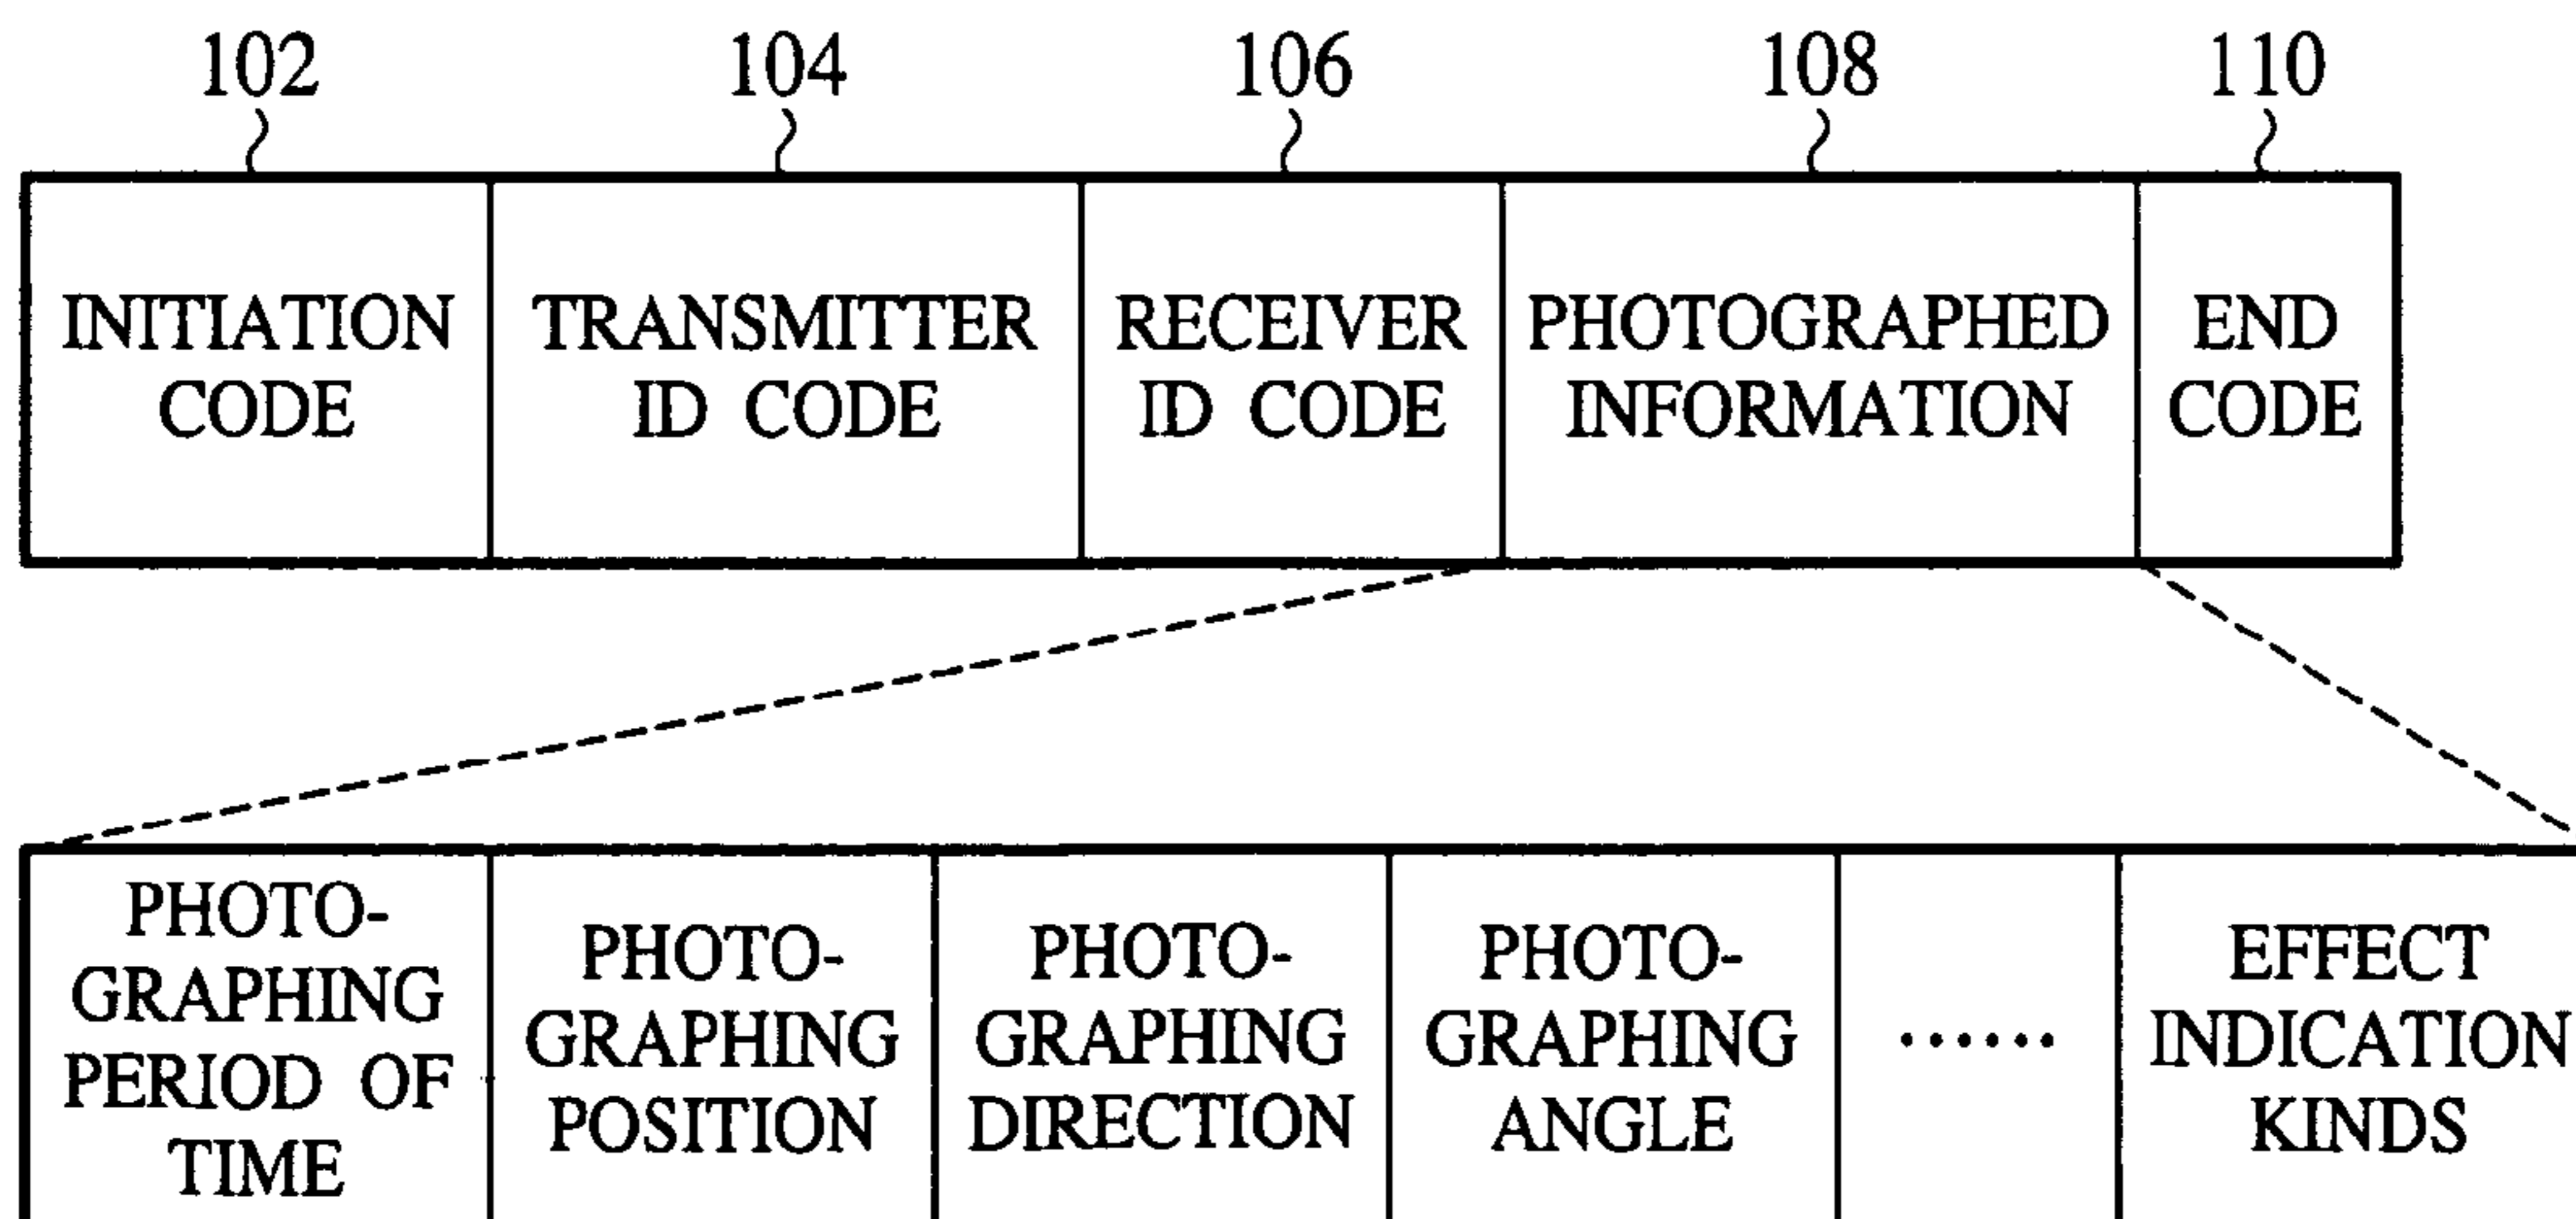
102
104
106
108
110

| INITIATION CODE | TRANSMITTER ID CODE | RECEIVER ID CODE | PHOTOGRAPHED INFORMATION | END CODE |
|---|---|---|---|---|

| PHOTO-GRAPHING PERIOD OF TIME | PHOTO-GRAPHING POSITION | PHOTO-GRAPHING DIRECTION | PHOTO-GRAPHING ANGLE | ...... | EFFECT INDICATION KINDS |
|---|---|---|---|---|---|